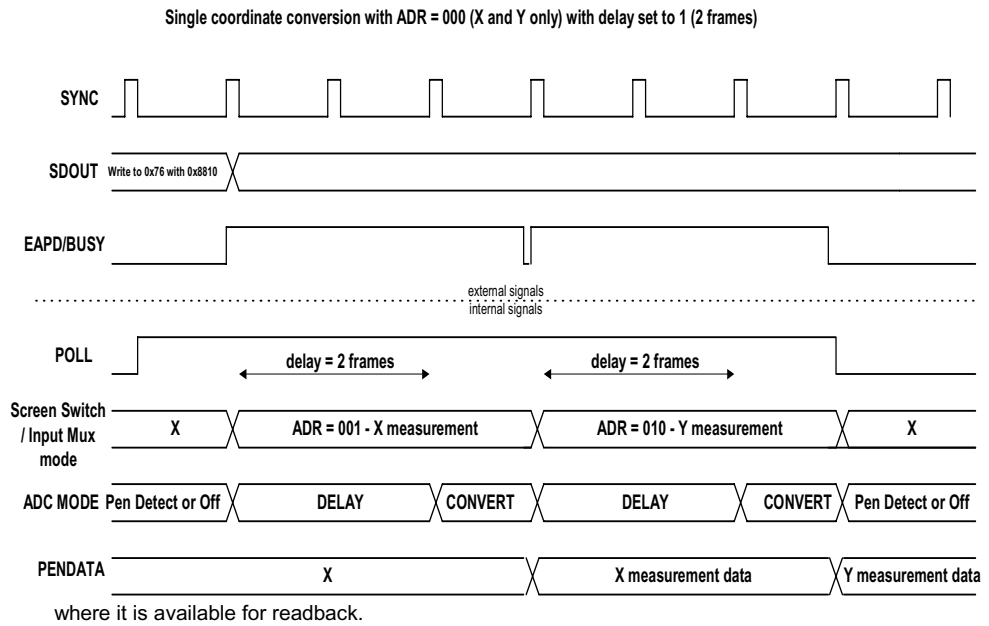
Single coordinate conversion with ADR = 000 (X and Y only) with delay set to 1 (2 frames)

SYNC

SDOUT Write to 0x76 with 0x8810

EAPD/BUSY

external signals
internal signals

POLL

delay = 2 frames

delay = 2 frames

Screen Switch / Input Mux mode

X

ADR = 001 - X measurement

ADR = 010 - Y measurement

X

ADC MODE

Pen Detect or Off

DELAY

CONVERT

DELAY

CONVERT

Pen Detect or Off

PENDATA

X

X measurement data

Y measurement data

where it is available for readback.